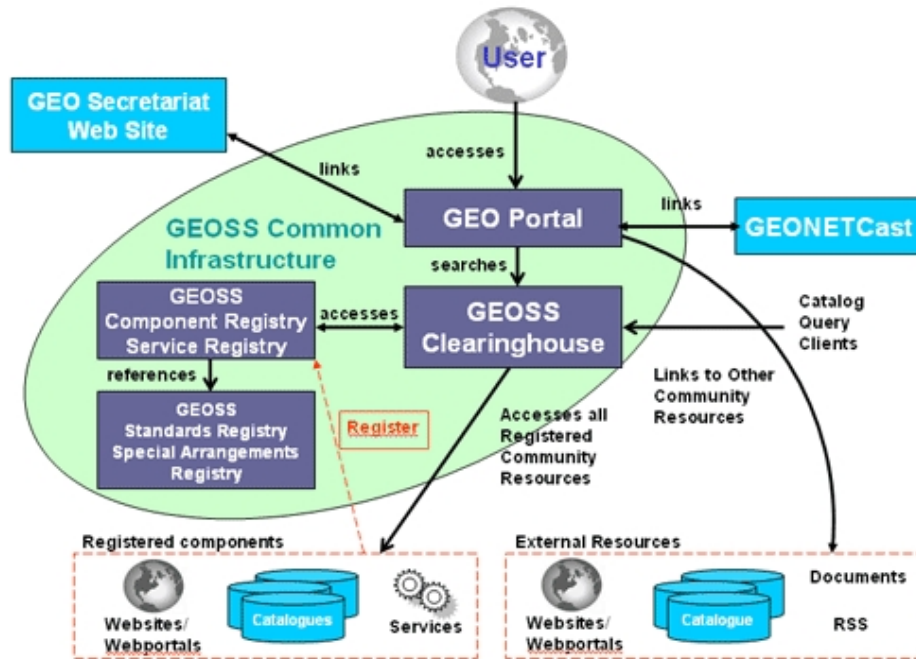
User

GEO Secretariat Web Site

links

accesses

GEO Portal

links

GEONETCast

GEOSS Common Infrastructure

searches

GEOSS Component Registry Service Registry

accesses

GEOSS Clearinghouse

Catalog Query Clients

references

Links to Other Community Resources

GEOSS Standards Registry Special Arrangements Registry

Register

Accesses all Registered Community Resources

Registered components

Websites/ Webportals

Catalogues

Services

External Resources

Websites/ Webportals

Catalogue

Documents

RSS